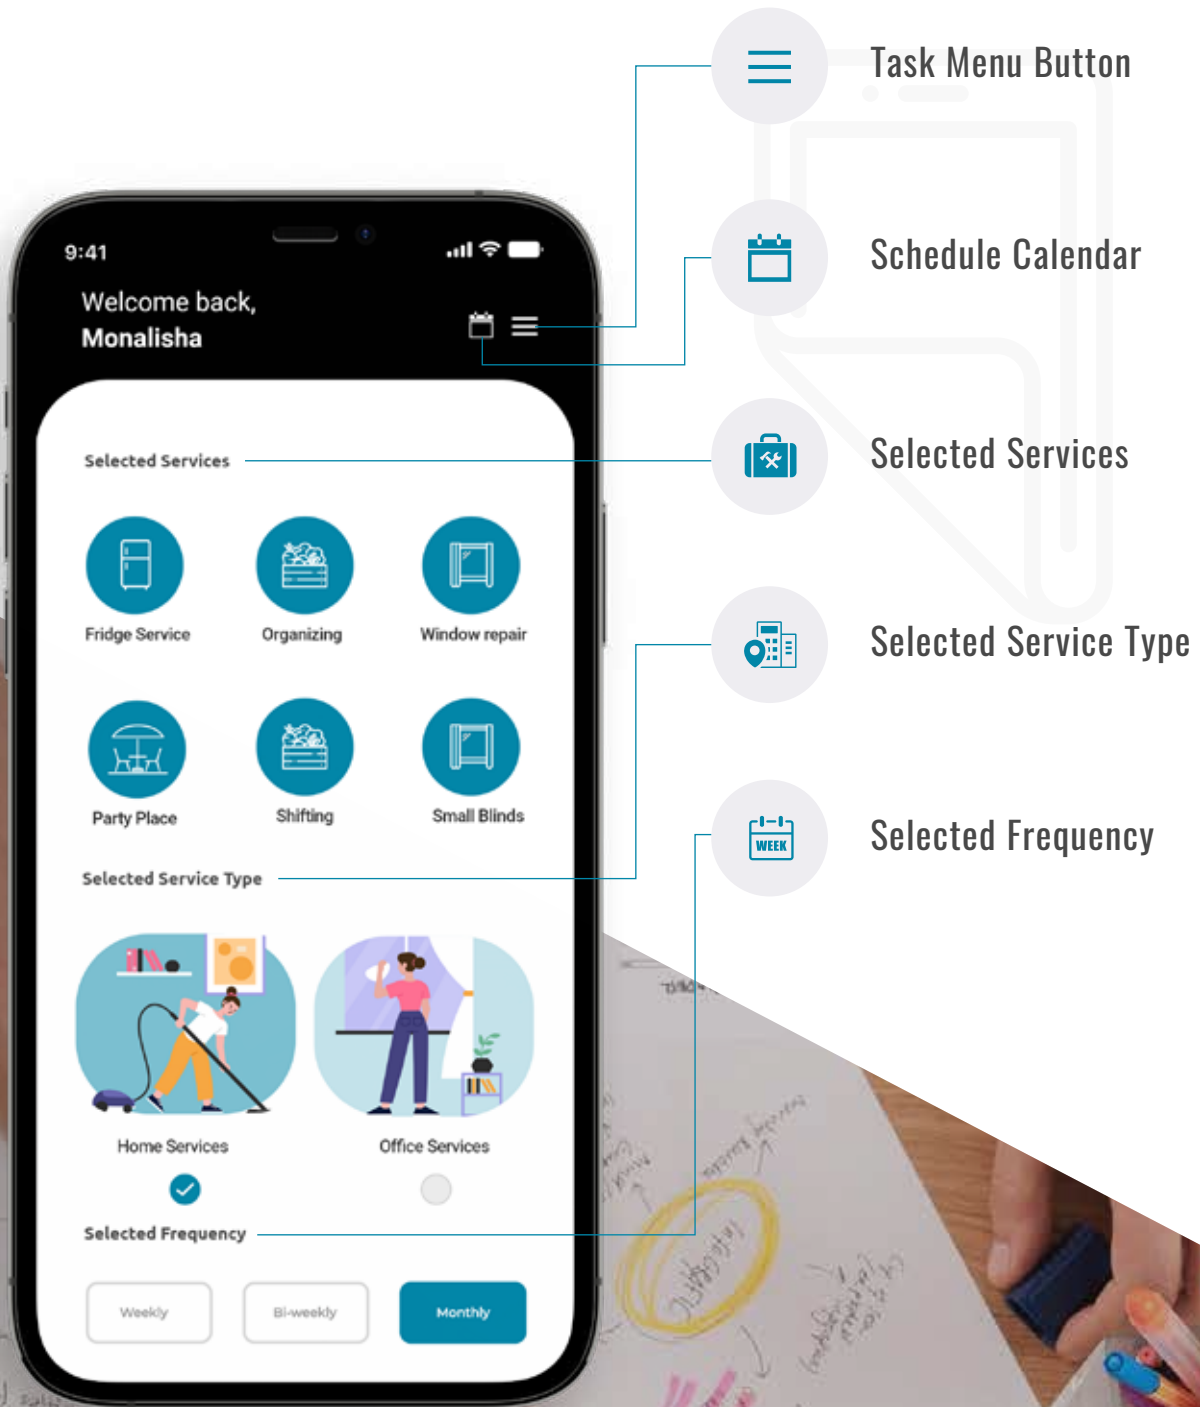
9:41

Welcome back,
Monalisha

Selected Services

Fridge Service

Organizing

Window repair

Party Place

Shifting

Small Blinds

Selected Service Type

Home Services

Office Services

Selected Frequency

Weekly

Bi-weekly

Monthly

Task Menu Button

Schedule Calendar

Selected Services

Selected Service Type

WEEK

Selected Frequency